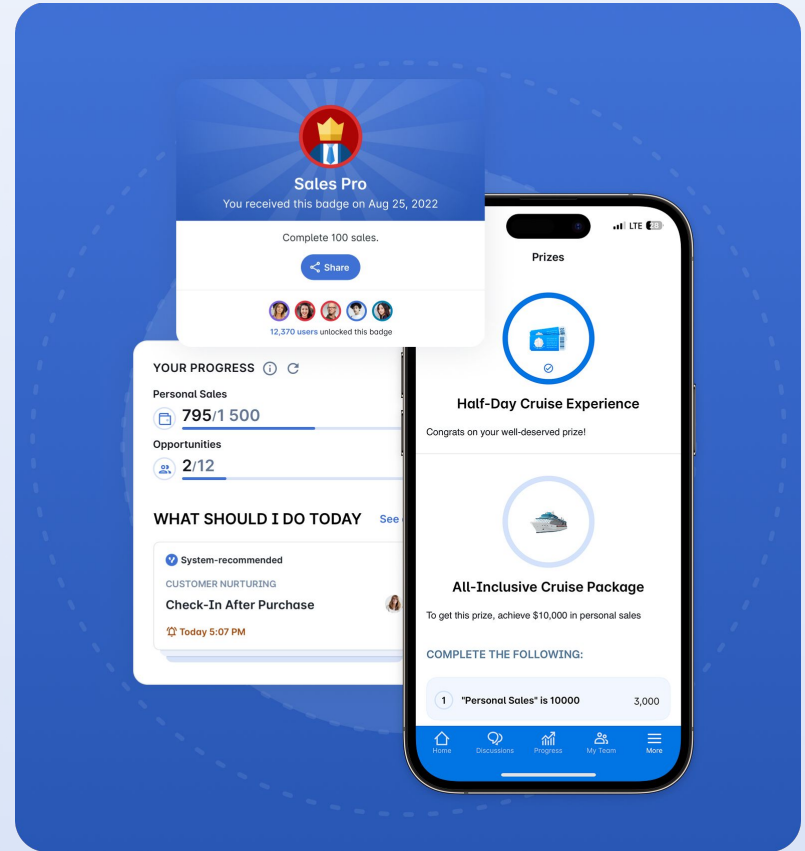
Sales Pro

You received this badge on Aug 25, 2022

Complete 100 sales.

Share

12,370 users unlocked this badge

YOUR PROGRESS

Personal Sales

795/1 500

Opportunities

2/12

WHAT SHOULD I DO TODAY

See

System-recommended

CUSTOMER NURTURING

Check-In After Purchase

Today 5:07 PM

LTE

Prizes

Half-Day Cruise Experience

Congrats on your well-deserved prize!

All-Inclusive Cruise Package

To get this prize, achieve $10,000 in personal sales

COMPLETE THE FOLLOWING:

1 "Personal Sales" is 10000 3,000

Home Discussions Progress My Team More